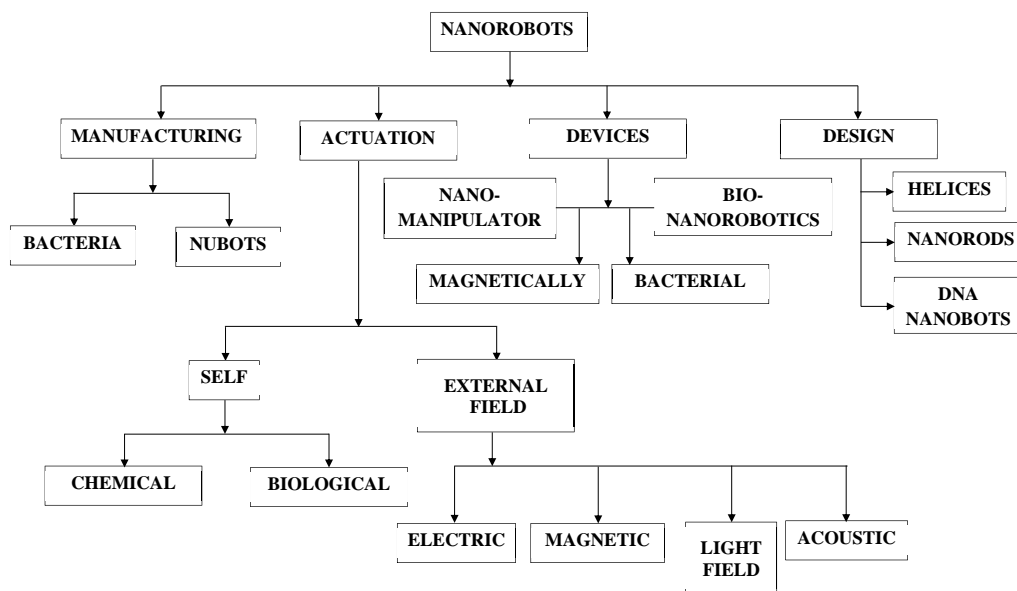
NANOROBOTS

MANUFACTURING

BACTERIA

NUBOTS

ACTUATION

DEVICES

NANO-MANIPULATOR

BIO-NANOROBOTICS

MAGNETICALLY

BACTERIAL

DESIGN

HELICES

NANORODS

DNA NANOBOTS

SELF

CHEMICAL

BIOLOGICAL

EXTERNAL FIELD

ELECTRIC

MAGNETIC

LIGHT FIELD

ACOUSTIC